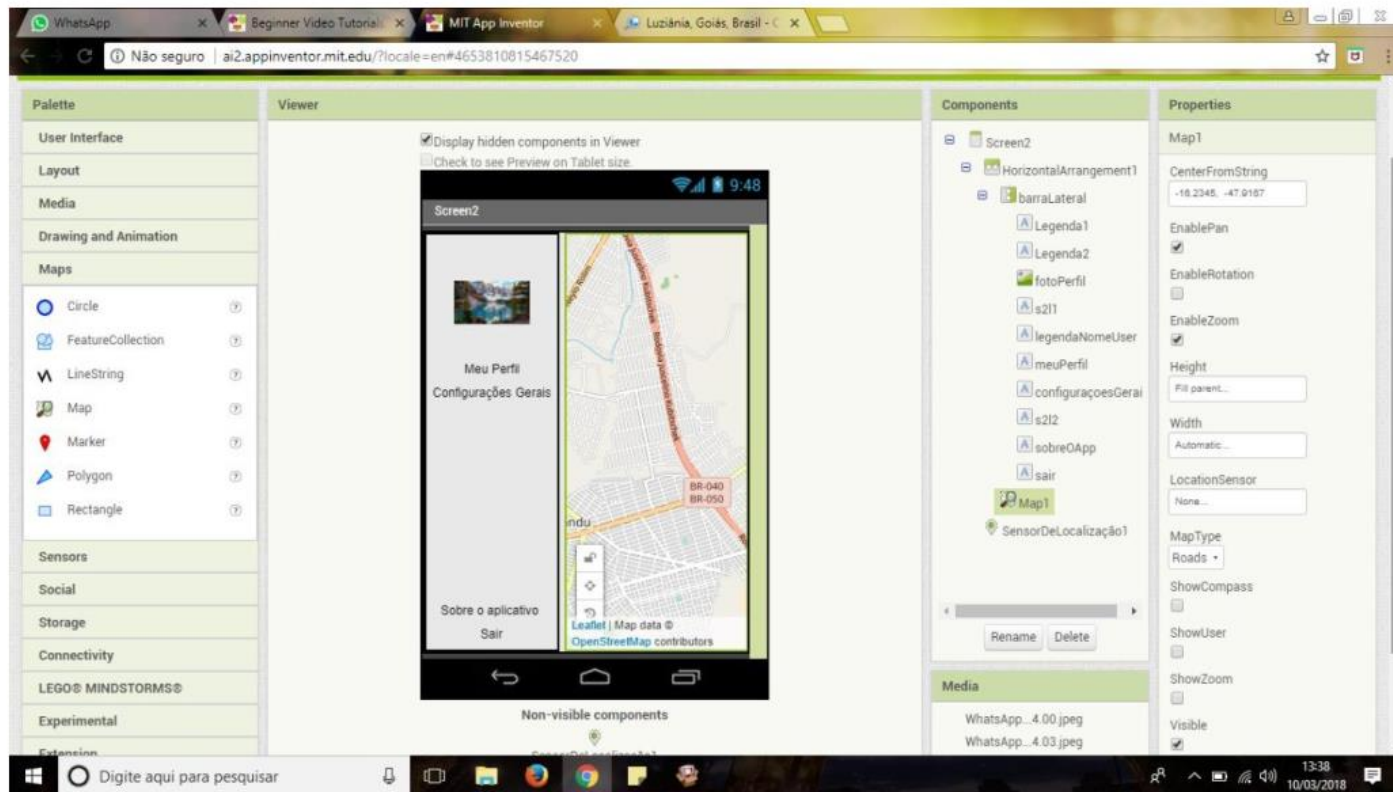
WhatsApp
Beginner Video Tutorial
MIT App Inventor
Luziânia, Goiás, Brasil - (

Não seguro | ai2.appinventor.mit.edu/?locale=en#4653810815467520

Palette
User Interface
Layout
Media
Drawing and Animation
Maps
Circle
FeatureCollection
LineString
Map
Marker
Polygon
Rectangle
Sensors
Social
Storage
Connectivity
LEGO® MINDSTORMS®
Experimental
Extension

Viewer
Display hidden components in Viewer
Check to see Preview on Tablet size.
9:48
Screen2
Meu Perfil
Configurações Gerais
Sobre o aplicativo
Sair
BR-040
BR-050
Leaflet | Map data © OpenStreetMap contributors
Non-visible components

Components
Screen2
HorizontalArrangement1
barraLateral
Legenda1
Legenda2
fotoPerfil
s2l1
legendaNomeUser
meuPerfil
configuraçoesGerai
s2l2
sobreOApp
sair
Map1
SensorDeLocalização1
Rename
Delete

Media
WhatsApp...4.00.jpeg
WhatsApp...4.03.jpeg

Properties
Map1
CenterFromString
-16.2345, -47.9187
EnablePan
EnableRotation
EnableZoom
Height
Fill parent...
Width
Automatic...
LocationSensor
None...
MapType
Roads
ShowCompass
ShowUser
ShowZoom
Visible

Digite aqui para pesquisar
13:38
10/03/2018